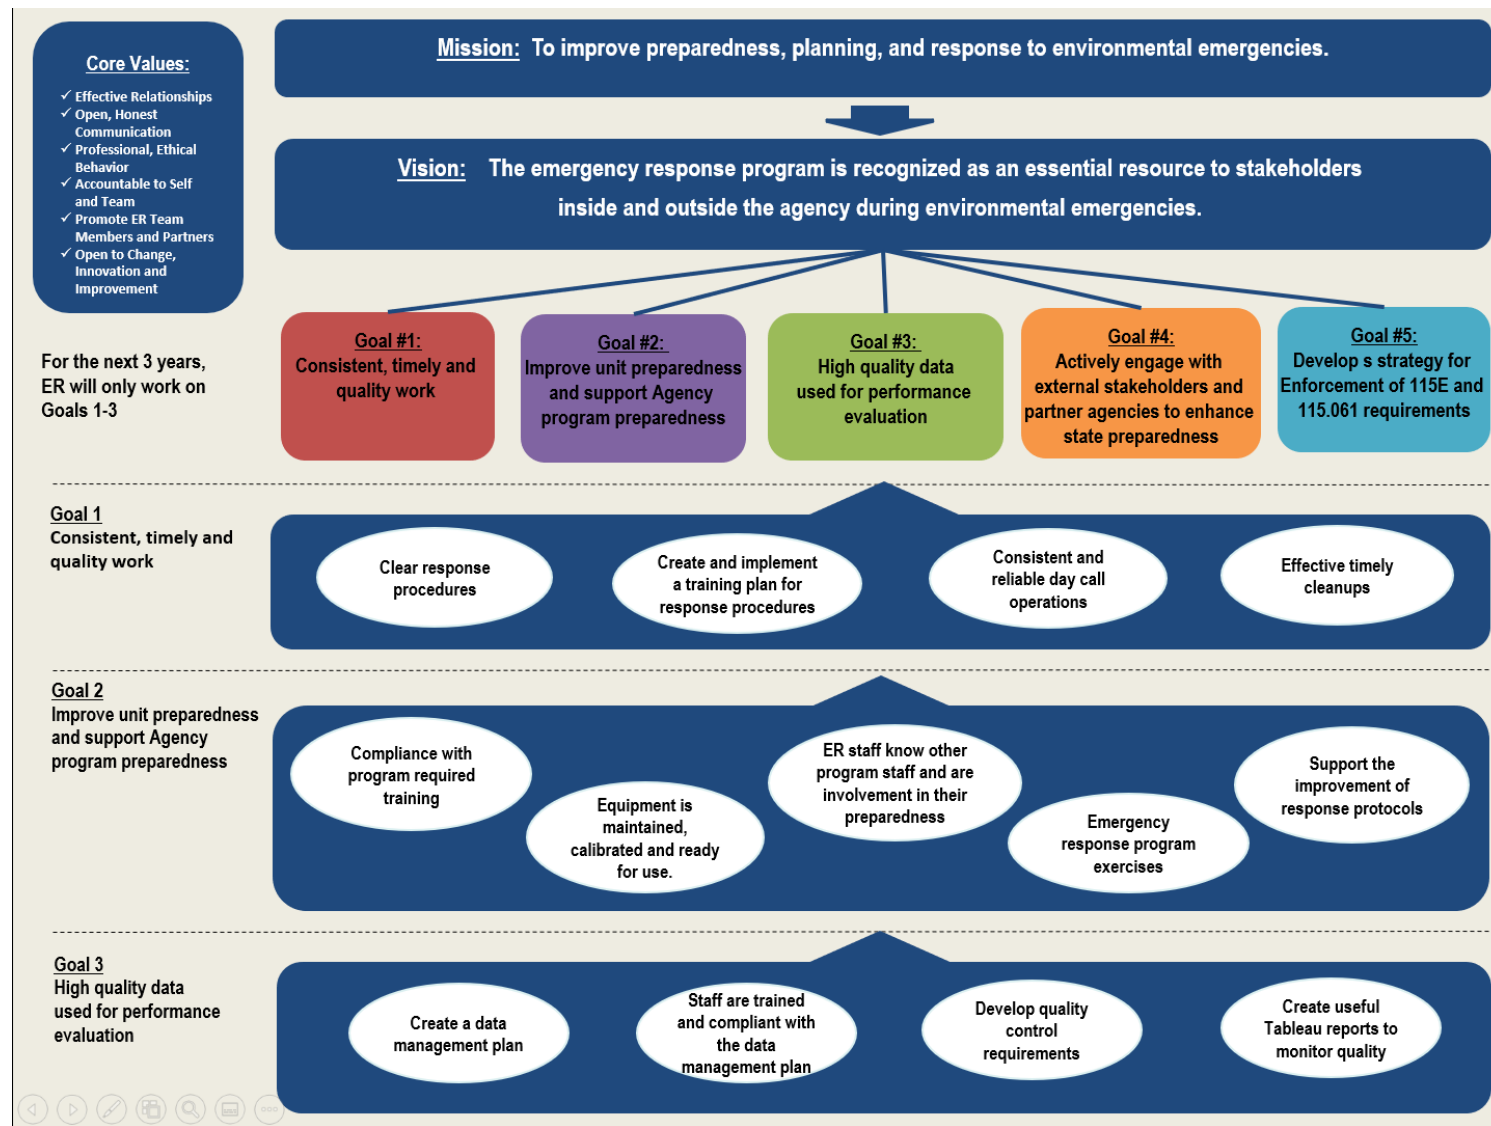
Core Values:

✓ Effective Relationships
✓ Open, Honest Communication
✓ Professional, Ethical Behavior
✓ Accountable to Self and Team
✓ Promote ER Team Members and Partners
✓ Open to Change, Innovation and Improvement

Mission: To improve preparedness, planning, and response to environmental emergencies.

Vision: The emergency response program is recognized as an essential resource to stakeholders inside and outside the agency during environmental emergencies.

For the next 3 years, ER will only work on Goals 1-3

Goal #1: Consistent, timely and quality work

Goal #2: Improve unit preparedness and support Agency program preparedness

Goal #3: High quality data used for performance evaluation

Goal #4: Actively engage with external stakeholders and partner agencies to enhance state preparedness

Goal #5: Develop s strategy for Enforcement of 115E and 115.061 requirements

Goal 1
Consistent, timely and quality work

Clear response procedures

Create and implement a training plan for response procedures

Consistent and reliable day call operations

Effective timely cleanups

Goal 2
Improve unit preparedness and support Agency program preparedness

Compliance with program required training

Equipment is maintained, calibrated and ready for use.

ER staff know other program staff and are involvement in their preparedness

Emergency response program exercises

Support the improvement of response protocols

Goal 3
High quality data used for performance evaluation

Create a data management plan

Staff are trained and compliant with the data management plan

Develop quality control requirements

Create useful Tableau reports to monitor quality